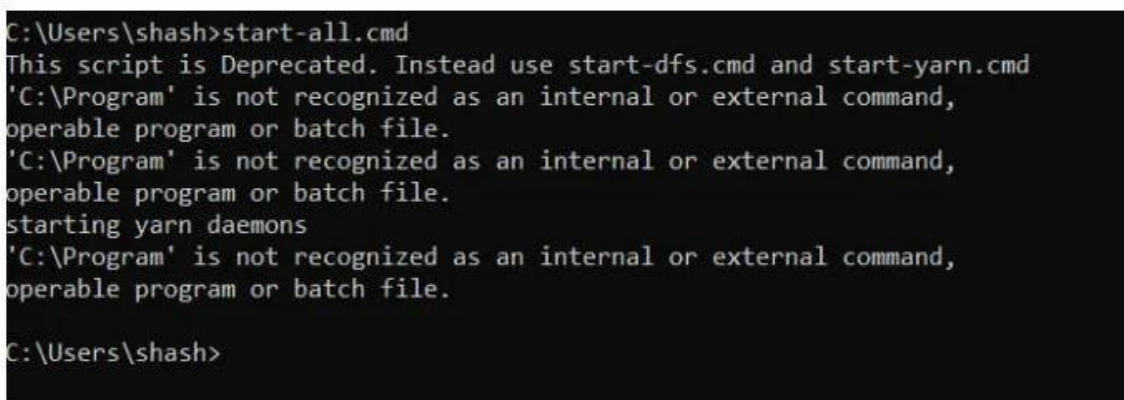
C:\Users\shash>start-all.cmd
This script is Deprecated. Instead use start-dfs.cmd and start-yarn.cmd
'C:\Program' is not recognized as an internal or external command,
operable program or batch file.
'C:\Program' is not recognized as an internal or external command,
operable program or batch file.
starting yarn daemons
'C:\Program' is not recognized as an internal or external command,
operable program or batch file.

C:\Users\shash>